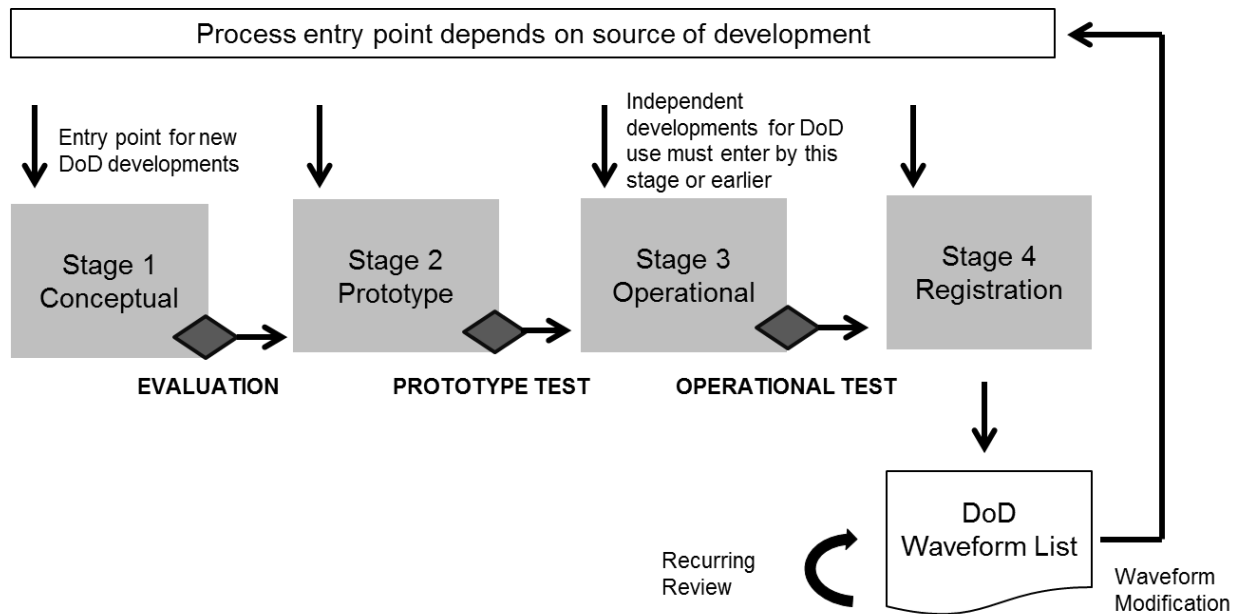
Process entry point depends on source of development

Entry point for new DoD developments

Independent developments for DoD use must enter by this stage or earlier

Stage 1 Conceptual

Stage 2 Prototype

Stage 3 Operational

Stage 4 Registration

EVALUATION

PROTOTYPE TEST

OPERATIONAL TEST

DoD Waveform List

Recurring Review

Waveform Modification